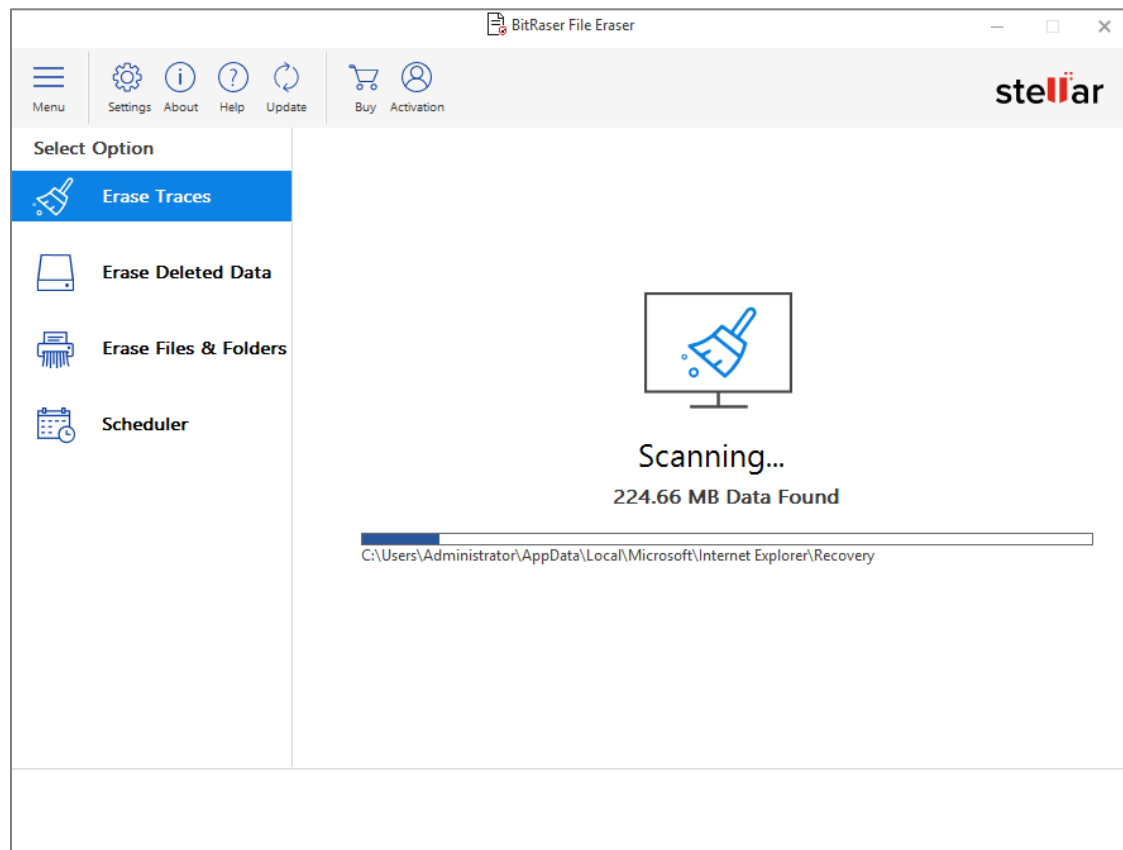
BitRaser File Eraser

Menu
Settings
About
Help
Update
Buy
Activation

stellar

Select Option

Erase Traces

Erase Deleted Data

Erase Files & Folders

Scheduler

Scanning...

224.66 MB Data Found

C:\Users\Administrator\AppData\Local\Microsoft\Internet Explorer\Recovery